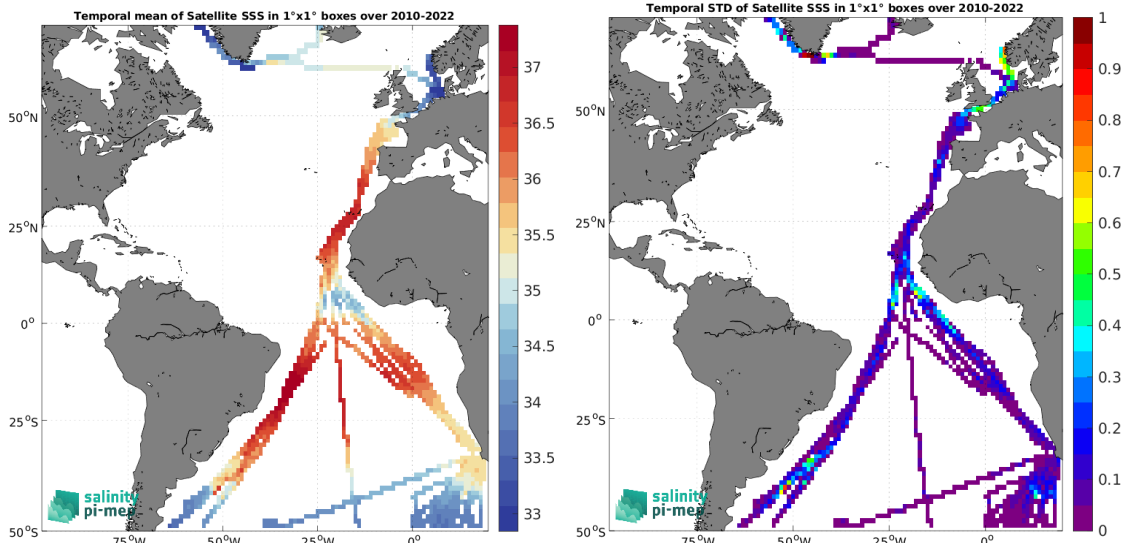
Temporal mean of Satellite SSS in 1°x1° boxes over 2010-2022

37
36.5
36
35.5
35
34.5
34
33.5
33

50°N
25°N
0°
25°S
50°S

75°W 50°W 25°W 0°

salinity
pi-mep

Temporal STD of Satellite SSS in 1°x1° boxes over 2010-2022

1
0.9
0.8
0.7
0.6
0.5
0.4
0.3
0.2
0.1
0

50°N
25°N
0°
25°S
50°S

75°W 50°W 25°W 0°

salinity
pi-mep